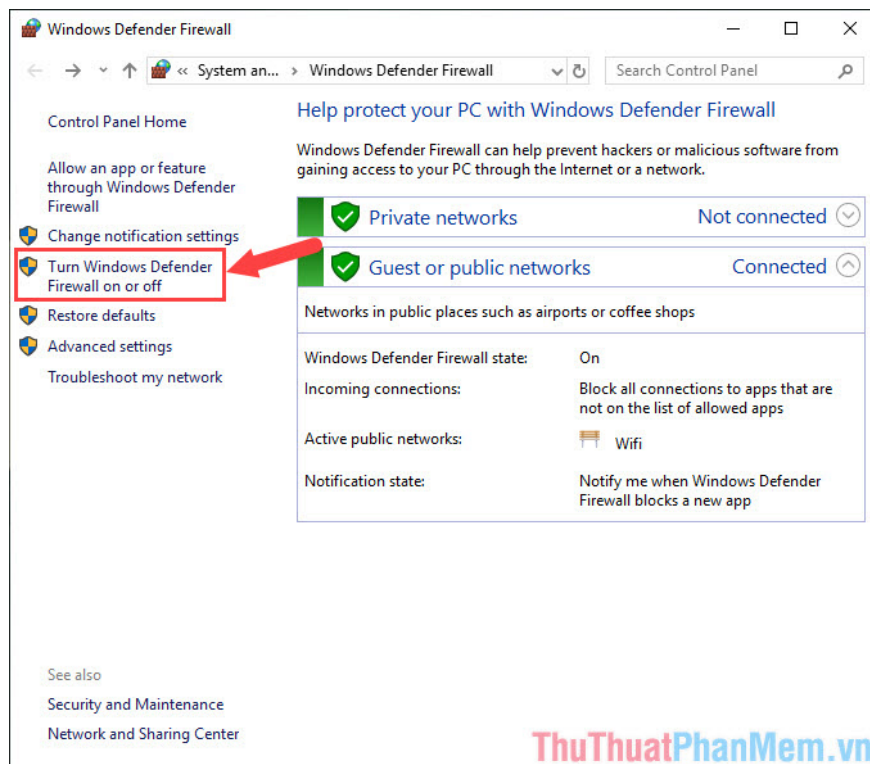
Windows Defender Firewall

« System an... › Windows Defender Firewall

Search Control Panel

Control Panel Home

Allow an app or feature through Windows Defender Firewall

Change notification settings

Turn Windows Defender Firewall on or off

Restore defaults

Advanced settings

Troubleshoot my network

See also

Security and Maintenance

Network and Sharing Center

Help protect your PC with Windows Defender Firewall

Windows Defender Firewall can help prevent hackers or malicious software from gaining access to your PC through the Internet or a network.

Private networks Not connected

Guest or public networks Connected

Networks in public places such as airports or coffee shops

| | |
|---|---|
| Windows Defender Firewall state: | On |
| Incoming connections: | Block all connections to apps that are not on the list of allowed apps |
| Active public networks: | Wifi |
| Notification state: | Notify me when Windows Defender Firewall blocks a new app |

ThuThuatPhanMem.vn